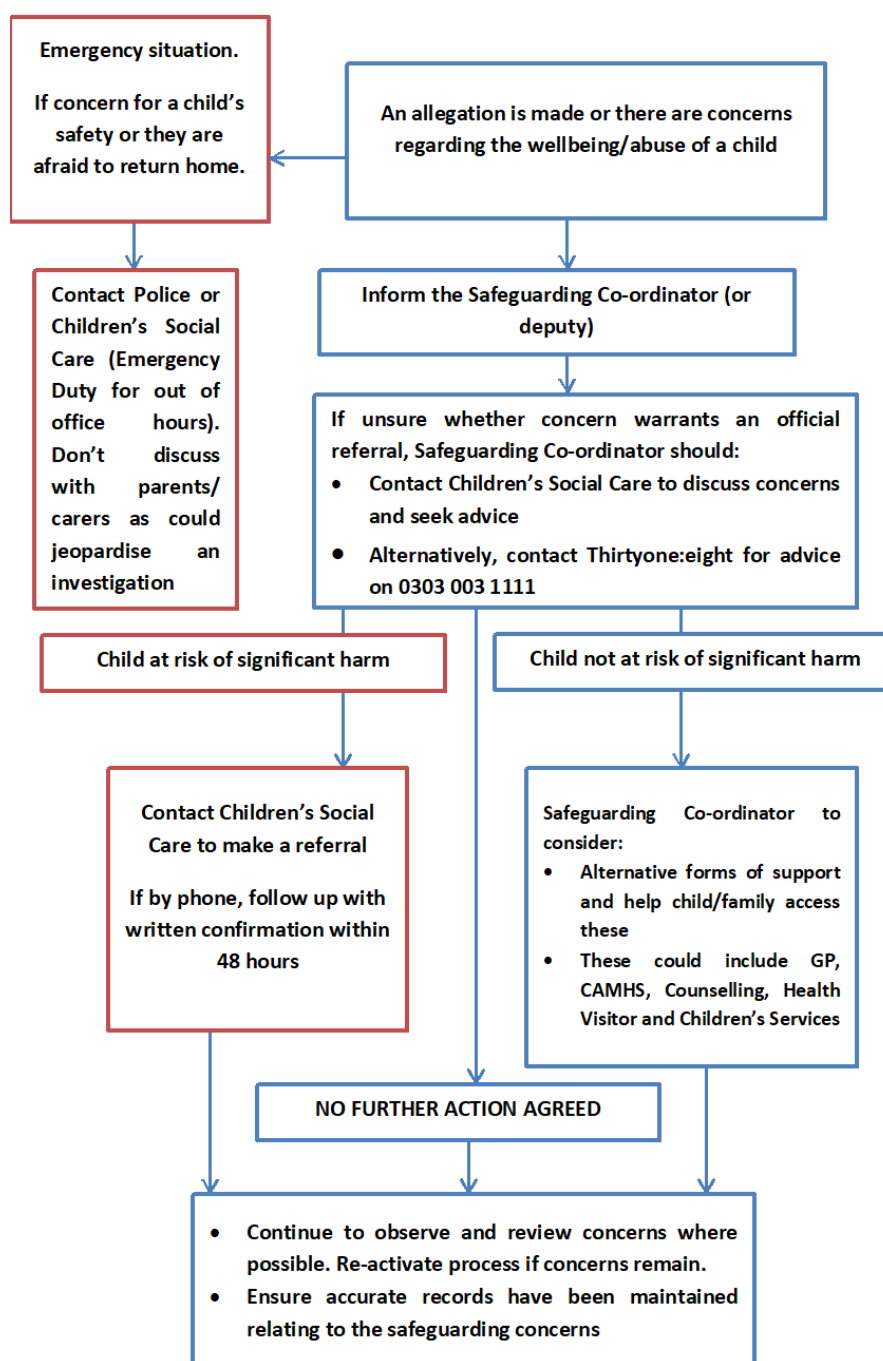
Emergency situation.

If concern for a child's safety or they are afraid to return home.

An allegation is made or there are concerns regarding the wellbeing/abuse of a child

Contact Police or Children's Social Care (Emergency Duty for out of office hours). Don't discuss with parents/ carers as could jeopardise an investigation

Inform the Safeguarding Co-ordinator (or deputy)

If unsure whether concern warrants an official referral, Safeguarding Co-ordinator should:
- Contact Children's Social Care to discuss concerns and seek advice
- Alternatively, contact Thirtyone:eight for advice on 0303 003 1111

Child at risk of significant harm

Child not at risk of significant harm

Contact Children's Social Care to make a referral

If by phone, follow up with written confirmation within 48 hours

Safeguarding Co-ordinator to consider:
- Alternative forms of support and help child/family access these
- These could include GP, CAMHS, Counselling, Health Visitor and Children's Services

NO FURTHER ACTION AGREED

- Continue to observe and review concerns where possible. Re-activate process if concerns remain.
- Ensure accurate records have been maintained relating to the safeguarding concerns